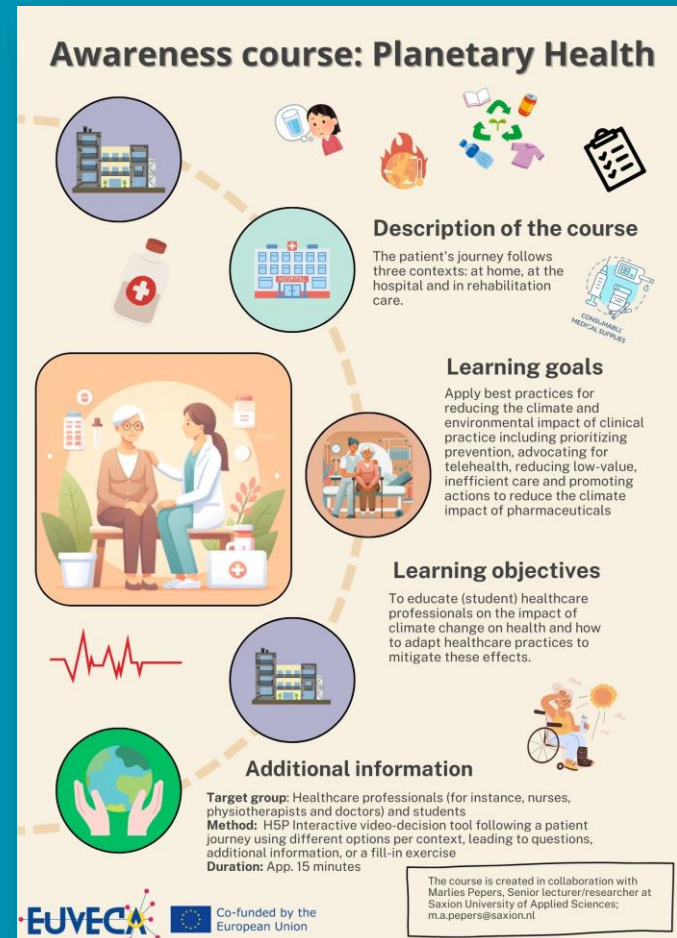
Awareness course: Planetary Health

HOSPITAL

CONSUMABLE MEDICAL SUPPLIES

Description of the course

The patient's journey follows three contexts: at home, at the hospital and in rehabilitation care.

Learning goals

Apply best practices for reducing the climate and environmental impact of clinical practice including prioritizing prevention, advocating for telehealth, reducing low-value, inefficient care and promoting actions to reduce the climate impact of pharmaceuticals

Learning objectives

To educate (student) healthcare professionals on the impact of climate change on health and how to adapt healthcare practices to mitigate these effects.

Additional information

Target group: Healthcare professionals (for instance, nurses, physiotherapists and doctors) and students
Method: H5P Interactive video-decision tool following a patient journey using different options per context, leading to questions, additional information, or a fill-in exercise
Duration: App. 15 minutes

The course is created in collaboration with Marlies Pepers, Senior lecturer/researcher at Saxion University of Applied Sciences; m.a.pepers@saxion.nl

EUVECA

Co-funded by the European Union